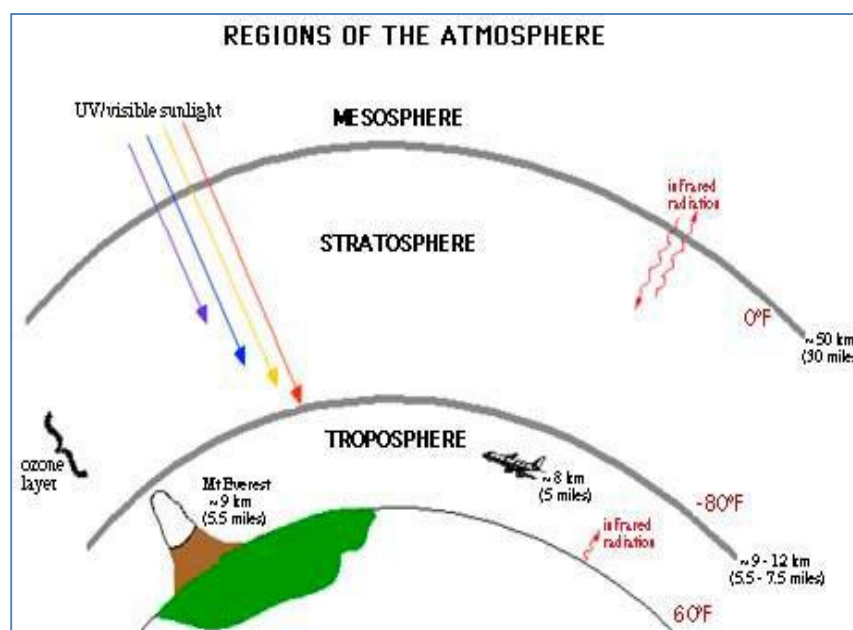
REGIONS OF THE ATMOSPHERE

UV/visible sunlight

MESOSPHERE

infrared radiation

STRATOSPHERE

0°F

~50 km (30 miles)

TROPOSPHERE

ozone layer

Mt Everest ~9 km (5.5 miles)

~8 km (5 miles)

-80°F

infrared radiation

~9 - 12 km (5.5 - 7.5 miles)

60°F